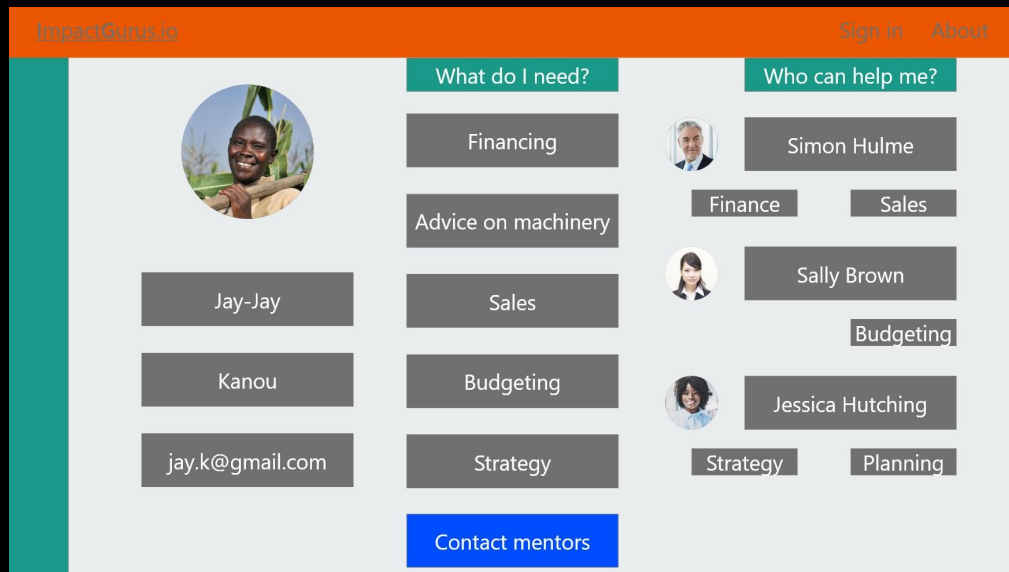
ImpactGurus.io

Sign in About

Jay-Jay

Kanou

jay.k@gmail.com

What do I need?

Financing

Advice on machinery

Sales

Budgeting

Strategy

Contact mentors

Who can help me?

Simon Hulme

Finance Sales

Sally Brown

Budgeting

Jessica Hutching

Strategy Planning